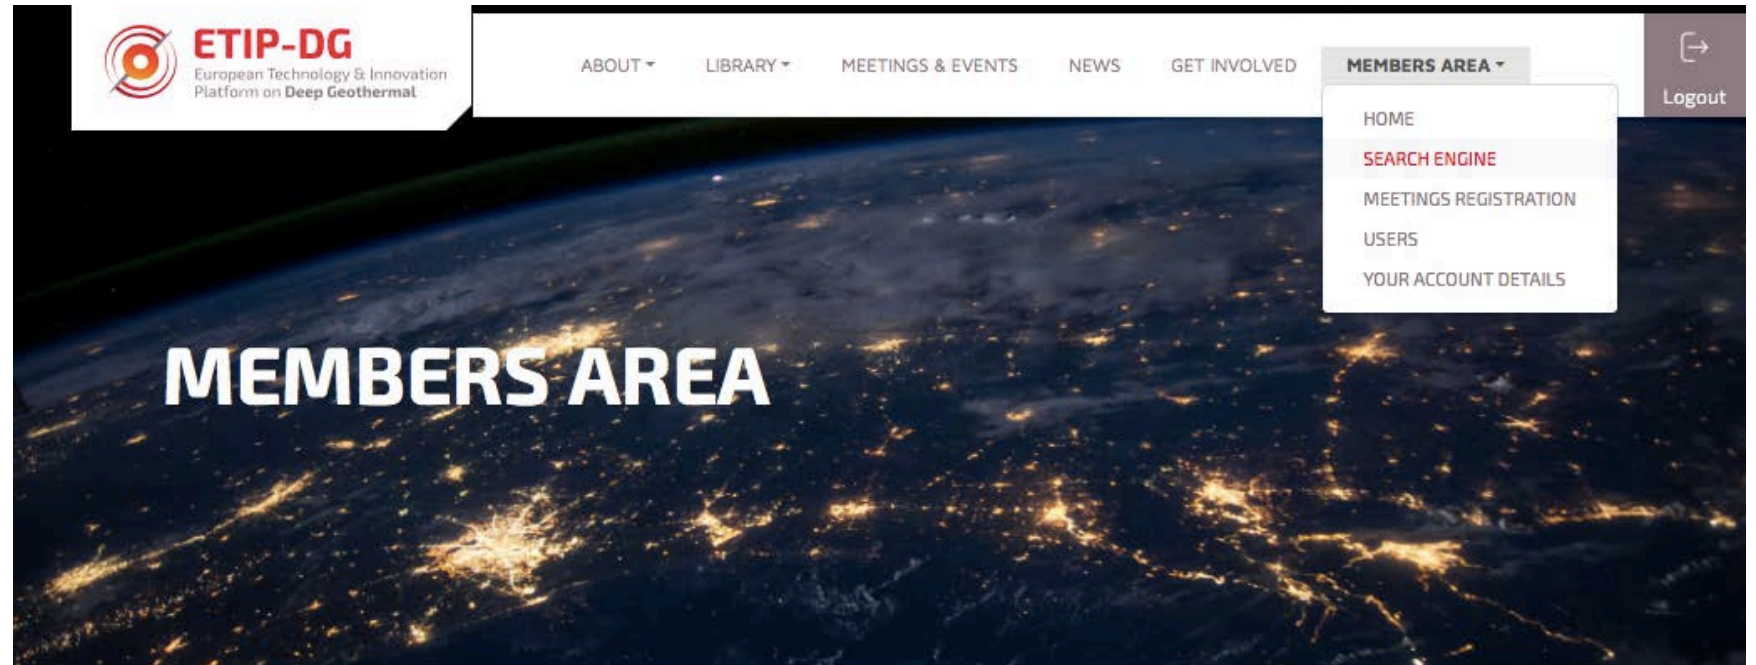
ETIP-DG
European Technology & Innovation Platform on Deep Geothermal

ABOUT LIBRARY MEETINGS & EVENTS NEWS GET INVOLVED MEMBERS AREA

Logout

HOME
SEARCH ENGINE
MEETINGS REGISTRATION
USERS
YOUR ACCOUNT DETAILS

MEMBERS AREA